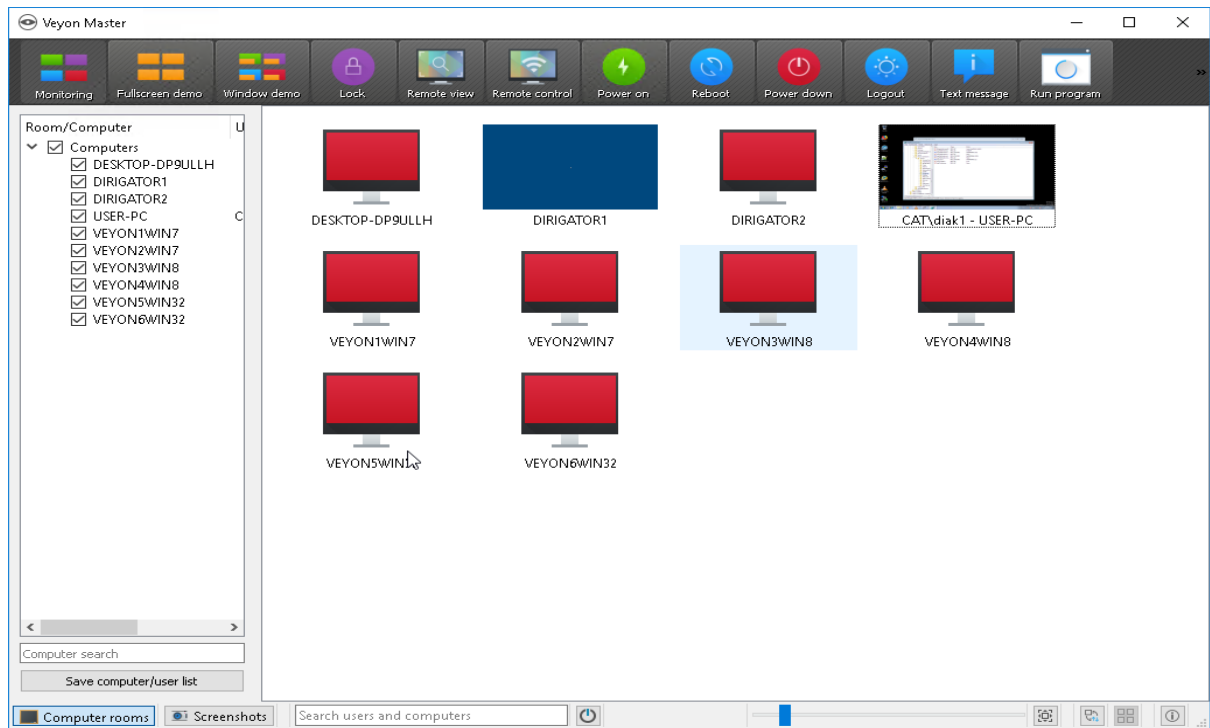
Veyon Master

Monitoring
Fullscreen demo
Window demo
Lock
Remote view
Remote control
Power on
Reboot
Power down
Logout
Text message
Run program
»

Room/Computer
U
Computers
DESKTOP-DP9ULLH
DIRIGATOR1
DIRIGATOR2
USER-PC
C
VEYON1WIN7
VEYON2WIN7
VEYON3WIN8
VEYON4WIN8
VEYON5WIN32
VEYON6WIN32

DESKTOP-DP9ULLH
DIRIGATOR1
DIRIGATOR2
CAT\diak1 - USER-PC
VEYON1WIN7
VEYON2WIN7
VEYON3WIN8
VEYON4WIN8
VEYON5WIN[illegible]
VEYON6WIN32

Computer search
Save computer/user list

Computer rooms
Screenshots
Search users and computers